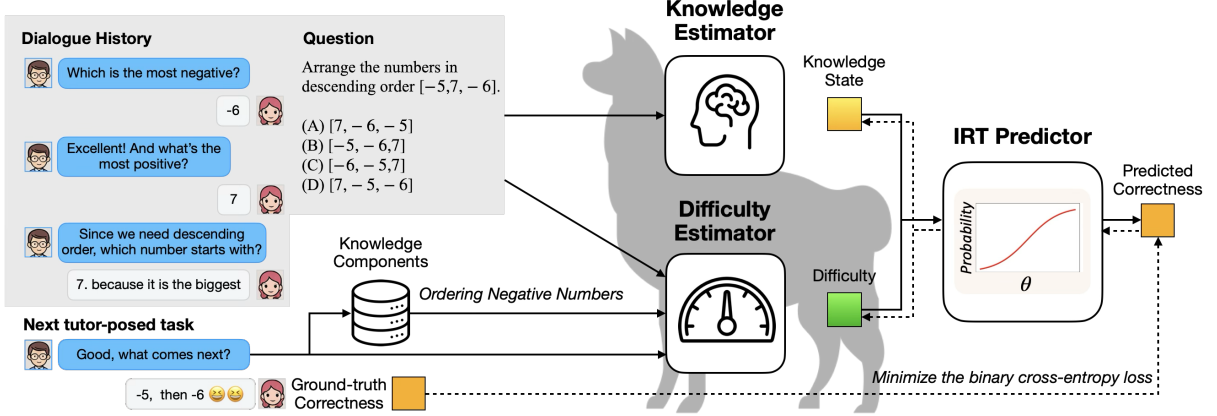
Dialogue History

Which is the most negative?

-6

Excellent! And what's the most positive?

7

Since we need descending order, which number starts with?

7. because it is the biggest

Question

Arrange the numbers in descending order $[-5, 7, -6]$.

(A) $[7, -6, -5]$
(B) $[-5, -6, 7]$
(C) $[-6, -5, 7]$
(D) $[7, -5, -6]$

Next tutor-posed task

Good, what comes next?

-5, then -6 😆😆

Ground-truth Correctness

Knowledge Components

Ordering Negative Numbers

Knowledge Estimator

Knowledge State

Difficulty Estimator

Difficulty

IRT Predictor

Probability

$\theta$

Predicted Correctness

Minimize the binary cross-entropy loss